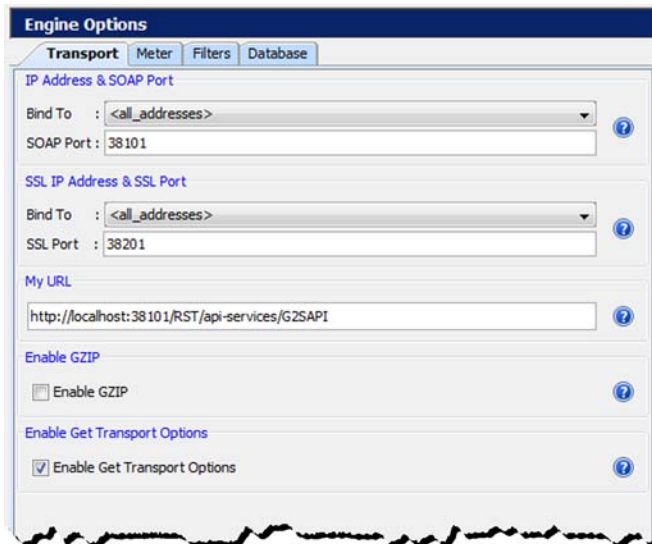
Engine Options

Transport | Meter | Filters | Database

IP Address & SOAP Port

Bind To : <all_addresses>

SOAP Port : 38101

SSL IP Address & SSL Port

Bind To : <all_addresses>

SSL Port : 38201

My URL

http://localhost:38101/RST/api-services/G2SAPI

Enable GZIP

Enable GZIP

Enable Get Transport Options

Enable Get Transport Options